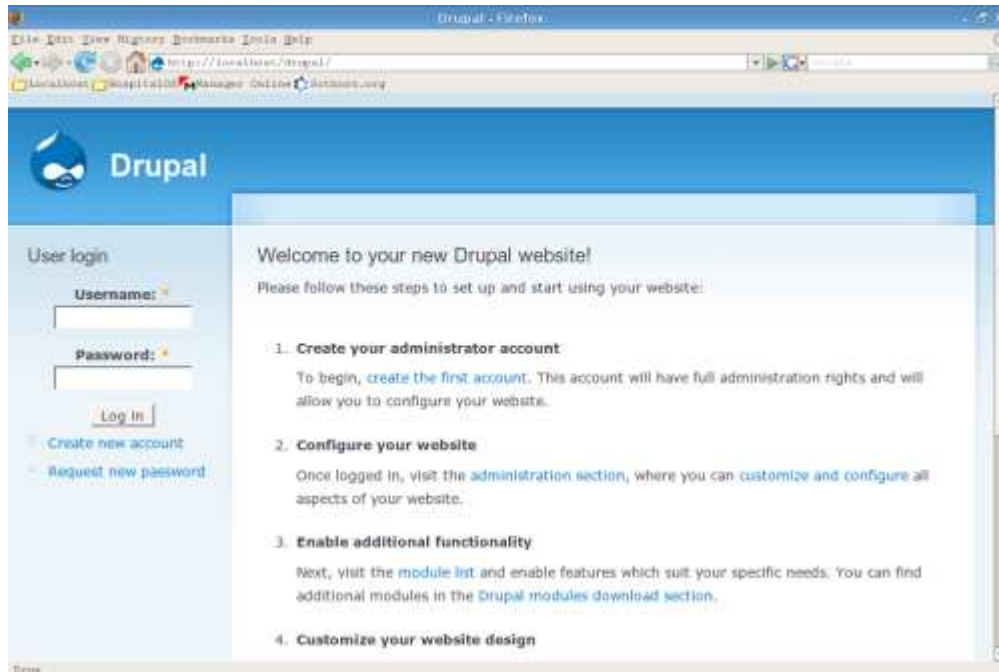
Drupal - Firefox

File Edit View History Bookmarks Tools Help

http://localhost/drupal/

Localhost HospitalOS Manager Online Dothost.org

Drupal

User login

Username: *

Password: *

Log in

Create new account

Request new password

Welcome to your new Drupal website!

Please follow these steps to set up and start using your website:

1. Create your administrator account

To begin, create the first account. This account will have full administration rights and will allow you to configure your website.

2. Configure your website

Once logged in, visit the administration section, where you can customize and configure all aspects of your website.

3. Enable additional functionality

Next, visit the module list and enable features which suit your specific needs. You can find additional modules in the Drupal modules download section.

4. Customize your website design

Done